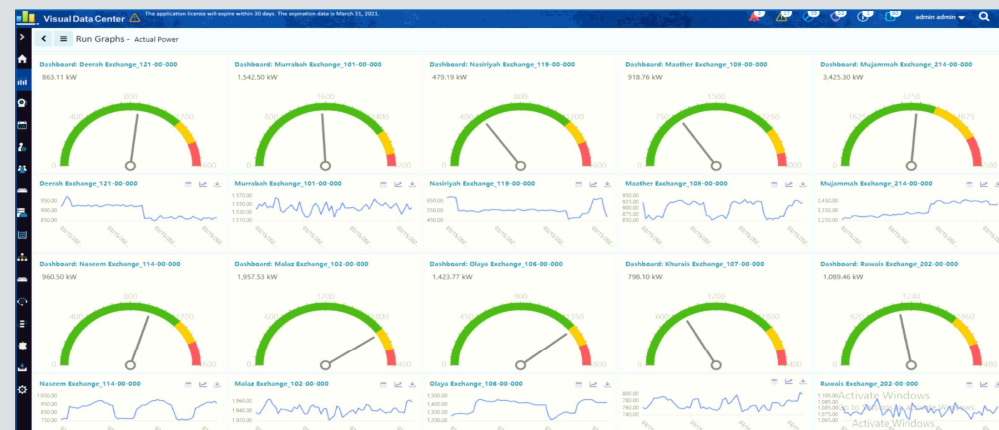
Visual Data Center The application license will expire within 30 days. The expiration date is March 31, 2021.

admin admin

Run Graphs - Actual Power

Dashboard: Deerah Exchange_121-00-000
863.11 kW
0 400 800 1200 1600

Deerah Exchange_121-00-000
950.00
900.00
850.00

Dashboard: Murrabah Exchange_101-00-000
1,542.50 kW
0 800 1600 2400 3200

Murrabah Exchange_101-00-000
1,570.00
1,550.00
1,530.00
1,510.00

Dashboard: Nasiriyah Exchange_119-00-000
479.19 kW
0 400 800 1200 1600

Nasiriyah Exchange_119-00-000
650.00
550.00
450.00

Dashboard: Maather Exchange_109-00-000
918.76 kW
0 750 1500 2250 3000

Maather Exchange_109-00-000
950.00
925.00
900.00
875.00
850.00

Dashboard: Mujammah Exchange_214-00-000
3,425.30 kW
0 1625 3250 4875

Mujammah Exchange_214-00-000
3,450.00
3,350.00
3,250.00

Dashboard: Naseem Exchange_114-00-000
960.50 kW
0 400 800 1200 1600

Naseem Exchange_114-00-000
1,050.00
1,000.00
950.00
900.00
850.00
750.00

Dashboard: Malaz Exchange_102-00-000
1,957.53 kW
0 600 1200 1800 2400

Malaz Exchange_102-00-000
1,980.00
1,940.00
1,900.00

Dashboard: Olaya Exchange_106-00-000
1,423.77 kW
0 450 900 1350 1800

Olaya Exchange_106-00-000
1,500.00
1,400.00
1,300.00
1,200.00

Dashboard: Khurais Exchange_107-00-000
798.10 kW
0 600 1200 1800 2400

Khurais Exchange_107-00-000
800.00
780.00
760.00
740.00

Dashboard: Ruwais Exchange_202-00-000
1,089.46 kW
0 620 1240 1860

Ruwais Exchange_202-00-000
1,105.00
1,095.00
1,085.00
1,075.00
1,065.00

Activate Windows
Activate Windows